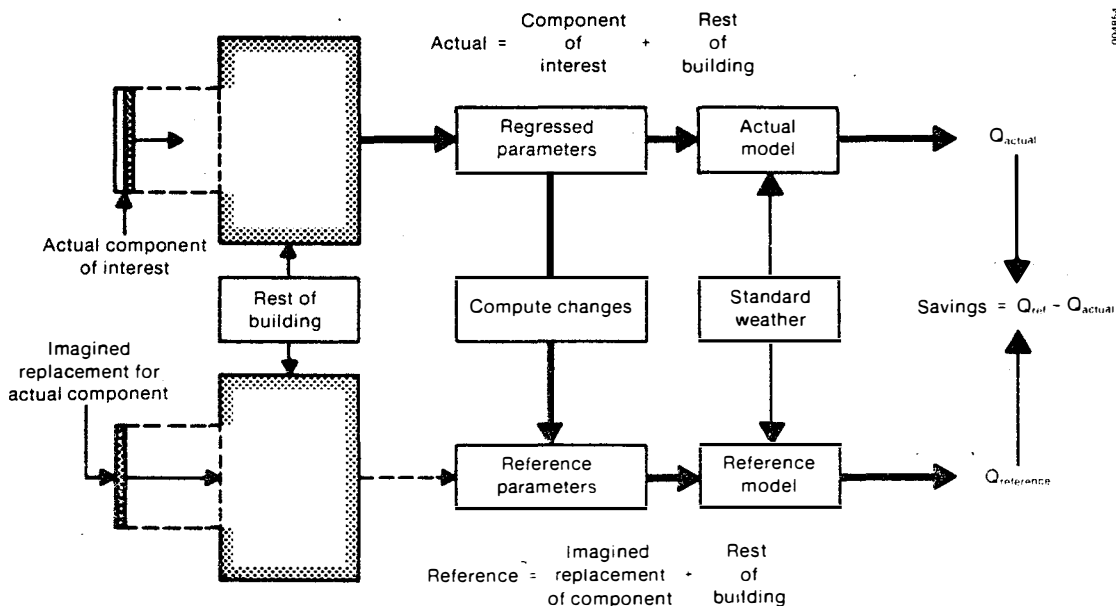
Actual = Component of interest + Rest of building

Regressed parameters

Actual model

$Q_{actual}$

Actual component of interest

Rest of building

Compute changes

Standard weather

Savings = $Q_{ref}$ - $Q_{actual}$

Imagined replacement for actual component

Reference parameters

Reference model

$Q_{reference}$

Reference = Imagined replacement of component + Rest of building

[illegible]